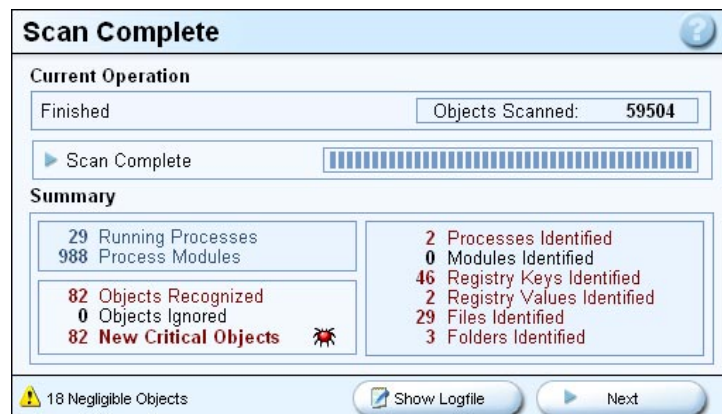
Scan Complete

Current Operation

Finished

Objects Scanned: 59504

Scan Complete

Summary

29 Running Processes
988 Process Modules

82 Objects Recognized
0 Objects Ignored
82 New Critical Objects

2 Processes Identified
0 Modules Identified
46 Registry Keys Identified
2 Registry Values Identified
29 Files Identified
3 Folders Identified

18 Negligible Objects

Show Logfile

Next